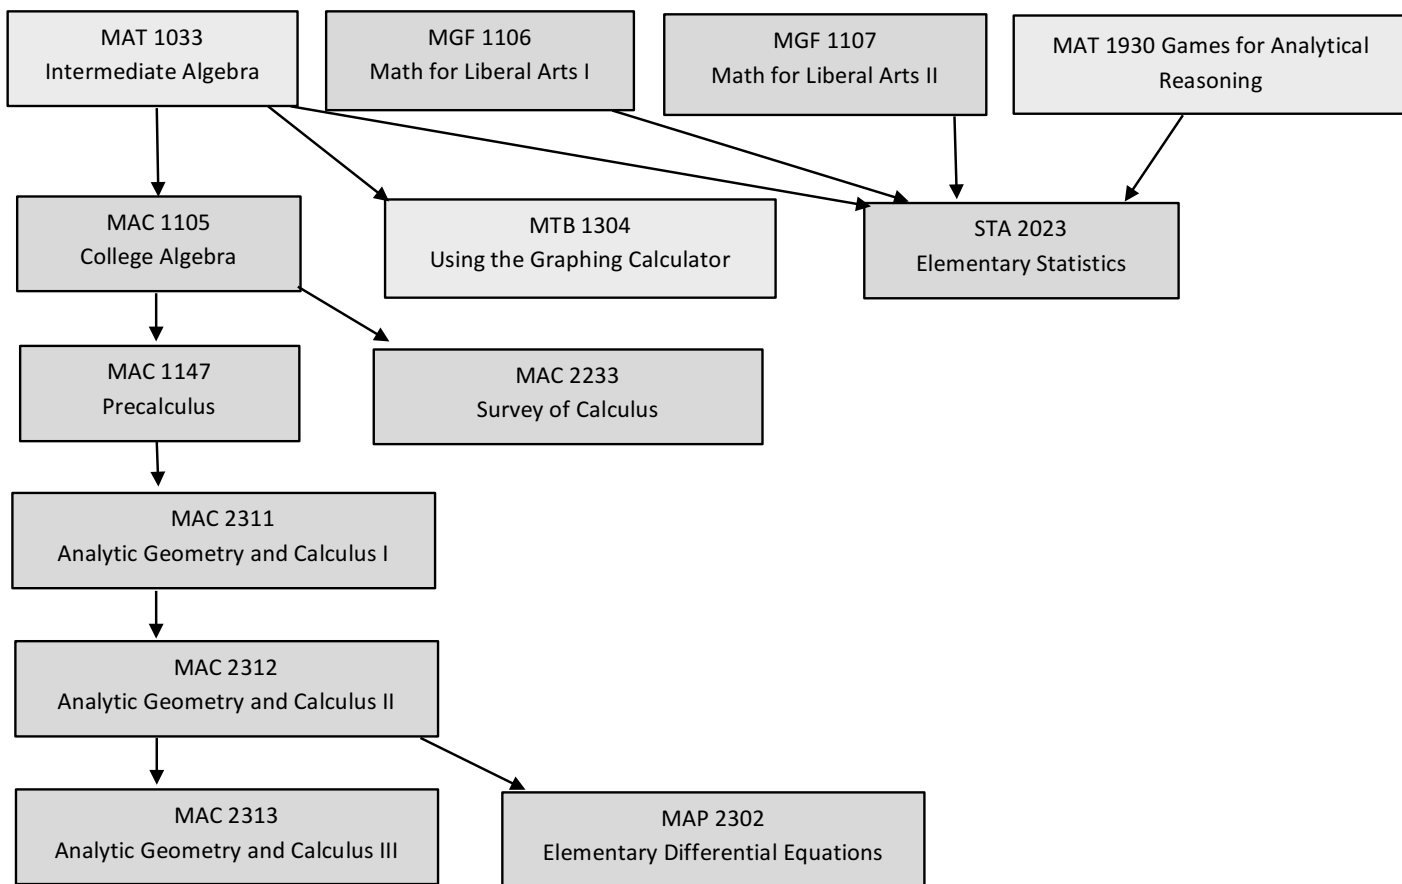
MAT 1033
Intermediate Algebra

MGF 1106
Math for Liberal Arts I

MGF 1107
Math for Liberal Arts II

MAT 1930 Games for Analytical Reasoning

MAC 1105
College Algebra

MTB 1304
Using the Graphing Calculator

STA 2023
Elementary Statistics

MAC 1147
Precalculus

MAC 2233
Survey of Calculus

MAC 2311
Analytic Geometry and Calculus I

MAC 2312
Analytic Geometry and Calculus II

MAC 2313
Analytic Geometry and Calculus III

MAP 2302
Elementary Differential Equations